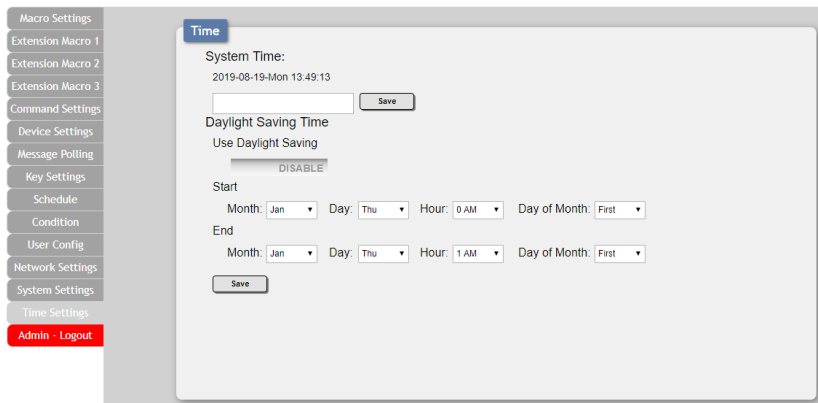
Macro Settings
Extension Macro 1
Extension Macro 2
Extension Macro 3
Command Settings
Device Settings
Message Polling
Key Settings
Schedule
Condition
User Config
Network Settings
System Settings
Time Settings
Admin - Logout

Time

System Time:
2019-08-19-Mon 13:49:13
Save

Daylight Saving Time
Use Daylight Saving
DISABLE
Start
Month: Jan Day: Thu Hour: 0 AM Day of Month: First
End
Month: Jan Day: Thu Hour: 1 AM Day of Month: First
Save